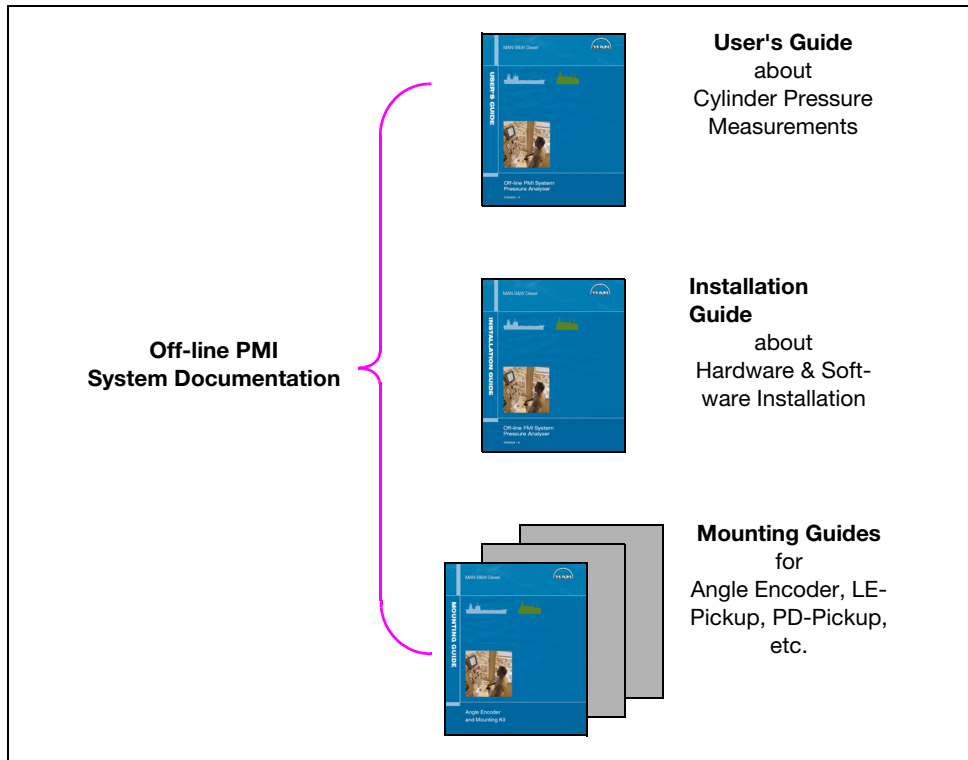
MAN B&W Diesel

MAN

USER'S GUIDE

Off-line PMI System
Pressure Analyser

**User's Guide**
about
Cylinder Pressure Measurements

Off-line PMI
System Documentation

MAN B&W Diesel

MAN

INSTALLATION GUIDE

Off-line PMI System
Pressure Analyser

**Installation Guide**
about
Hardware & Software Installation

MAN B&W Diesel

MAN

MOUNTING GUIDE

Angle Encoder
and Mounting Kit

**Mounting Guides**
for
Angle Encoder, LE-Pickup, PD-Pickup, etc.